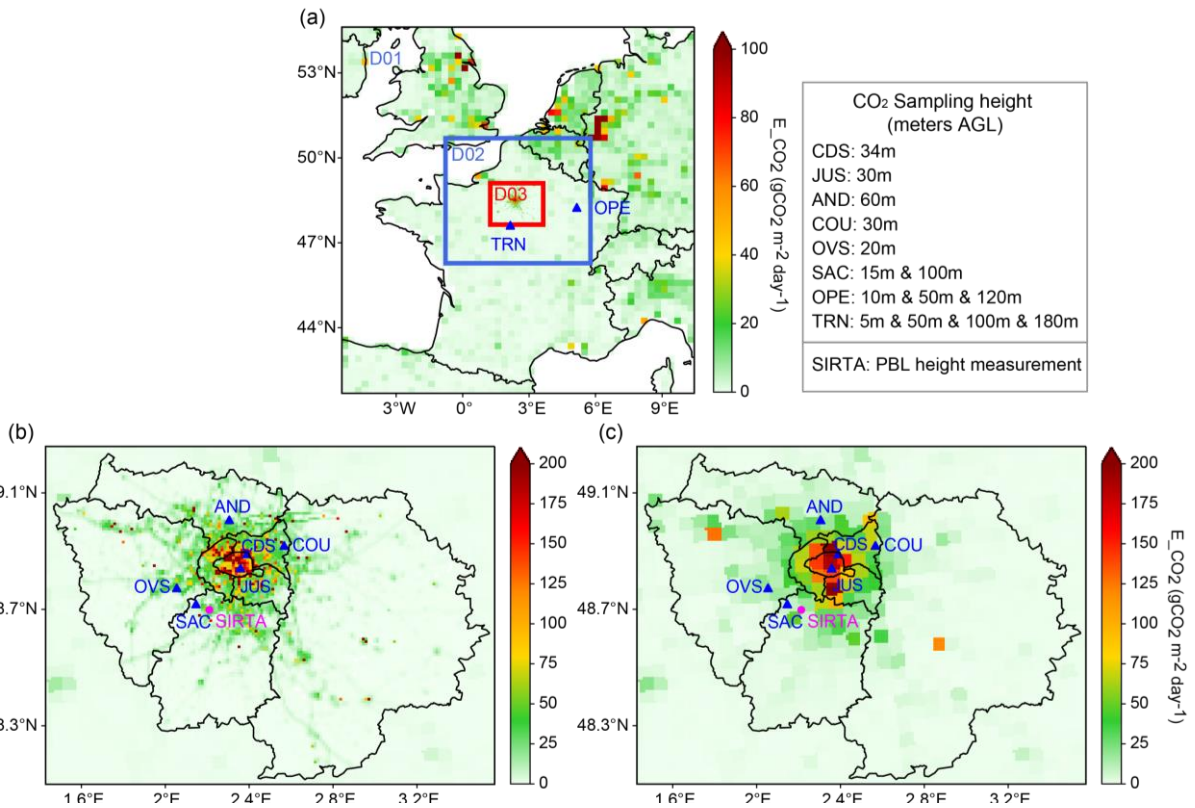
(a)

53°N
50°N
47°N
44°N
3°W 0° 3°E 6°E 9°E

D01
D02
D03
OPE
TRN

100
80
60
40
20
0
E_CO2 (gCO2 m-2 day-1)

CO2 Sampling height (meters AGL)
CDS: 34m
JUS: 30m
AND: 60m
COU: 30m
OVS: 20m
SAC: 15m & 100m
OPE: 10m & 50m & 120m
TRN: 5m & 50m & 100m & 180m

SIRTA: PBL height measurement

(b)

9.1°N
8.7°N
8.3°N
1.6°E 2°E 2.4°E 2.8°E 3.2°E

AND
CDS
COU
OVS
JUS
SAC
SIRTA

200
175
150
125
100
75
50
25
0

(c)

49.1°N
48.7°N
48.3°N
1.6°E 2°E 2.4°E 2.8°E 3.2°E

AND
CDS
COU
OVS
JUS
SAC
SIRTA

200
175
150
125
100
75
50
25
0
E_CO2 (gCO2 m-2 day-1)